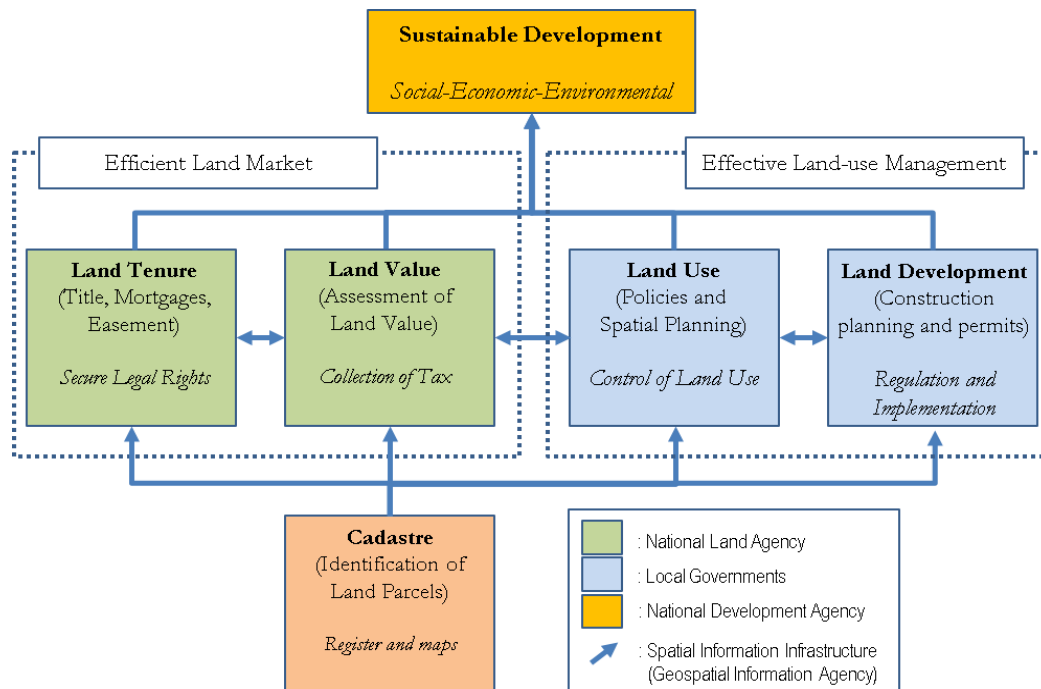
Sustainable Development

Social-Economic-Environmental

Efficient Land Market

Effective Land-use Management

Land Tenure
(Title, Mortgages, Easement)

Secure Legal Rights

Land Value
(Assessment of Land Value)

Collection of Tax

Land Use
(Policies and Spatial Planning)

Control of Land Use

Land Development
(Construction planning and permits)

Regulation and Implementation

Cadastre
(Identification of Land Parcels)

Register and maps

: National Land Agency

: Local Governments

: National Development Agency

: Spatial Information Infrastructure (Geospatial Information Agency)